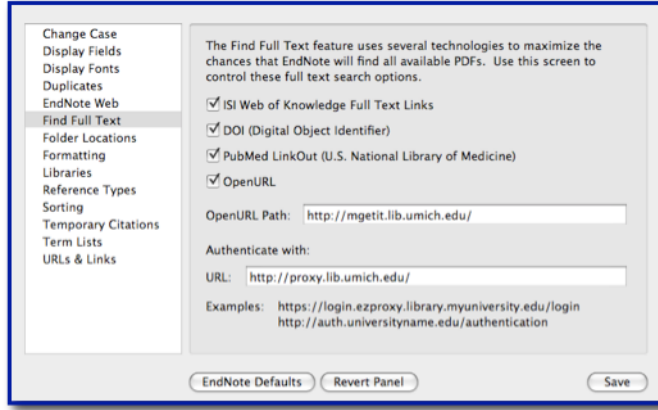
Change Case
Display Fields
Display Fonts
Duplicates
EndNote Web
Find Full Text
Folder Locations
Formatting
Libraries
Reference Types
Sorting
Temporary Citations
Term Lists
URLs & Links

The Find Full Text feature uses several technologies to maximize the chances that EndNote will find all available PDFs. Use this screen to control these full text search options.

☑ ISI Web of Knowledge Full Text Links
☑ DOI (Digital Object Identifier)
☑ PubMed LinkOut (U.S. National Library of Medicine)
☑ OpenURL

OpenURL Path: http://mgetit.lib.umich.edu/

Authenticate with:

URL: http://proxy.lib.umich.edu/

Examples: https://login.ezproxy.library.myuniversity.edu/login
http://auth.universityname.edu/authentication

EndNote Defaults
Revert Panel
Save